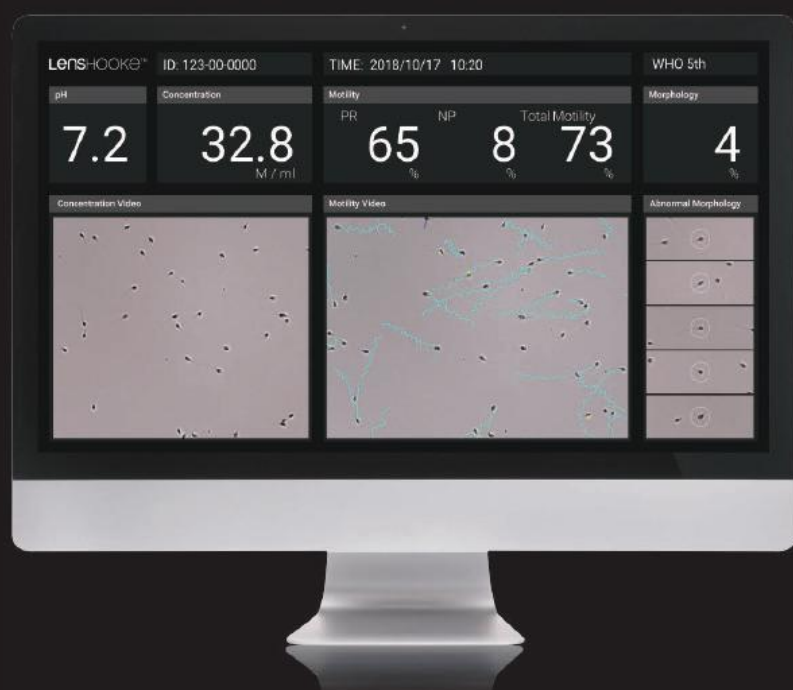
LensHOOKE™ ID: 123-00-0000

TIME: 2018/10/17 10:20

WHO 5th

pH

7.2

Concentration

32.8

M / ml

Motility

PR

65

%

NP

8

%

Total Motility

73

%

Morphology

4

%

Concentration Video

Motility Video

Abnormal Morphology